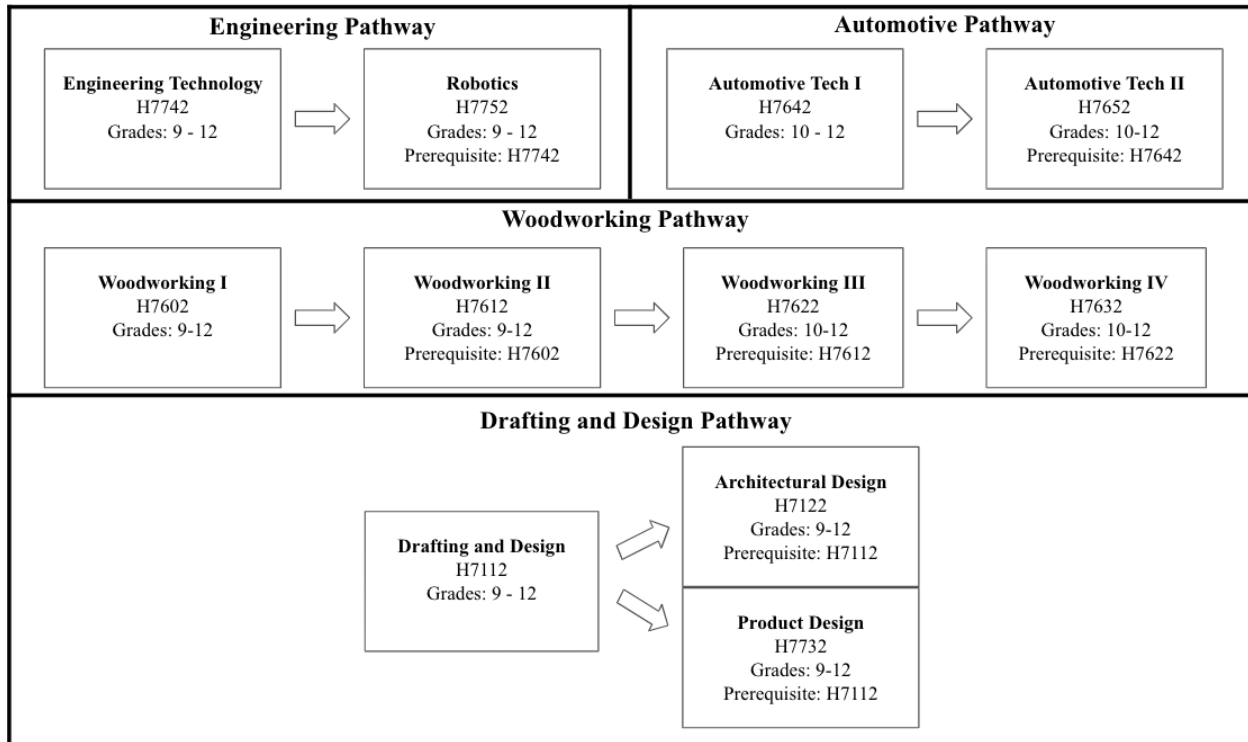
Engineering Pathway

Engineering Technology
H7742
Grades: 9 - 12

Robotics
H7752
Grades: 9 - 12
Prerequisite: H7742

Automotive Pathway

Automotive Tech I
H7642
Grades: 10 - 12

Automotive Tech II
H7652
Grades: 10-12
Prerequisite: H7642

Woodworking Pathway

Woodworking I
H7602
Grades: 9-12

Woodworking II
H7612
Grades: 9-12
Prerequisite: H7602

Woodworking III
H7622
Grades: 10-12
Prerequisite: H7612

Woodworking IV
H7632
Grades: 10-12
Prerequisite: H7622

Drafting and Design Pathway

Drafting and Design
H7112
Grades: 9 - 12

Architectural Design
H7122
Grades: 9-12
Prerequisite: H7112

Product Design
H7732
Grades: 9-12
Prerequisite: H7112